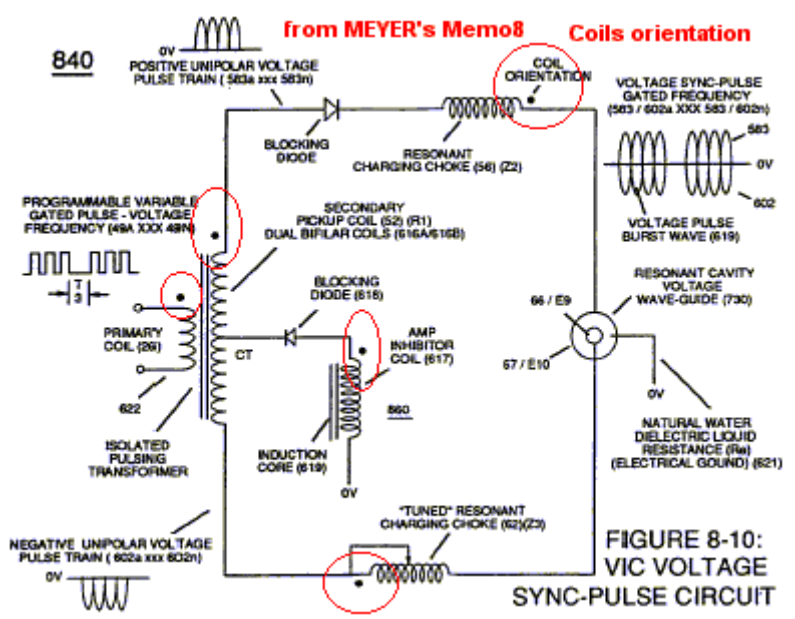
from MEYER's Memo8

Coils orientation

840

0V

POSITIVE UNIPOLAR VOLTAGE PULSE TRAIN ( 583a xxx 583n)

COIL ORIENTATION

VOLTAGE SYNC-PULSE GATED FREQUENCY (583 / 602a XXX 583 / 602n)

583

0V

602

BLOCKING DIODE

RESONANT CHARGING CHOKE (56) (Z2)

PROGRAMMABLE VARIABLE GATED PULSE - VOLTAGE FREQUENCY (49A XXX 49N)

SECONDARY PICKUP COIL (52) (R1) DUAL BIFILAR COILS (616A/616B)

VOLTAGE PULSE BURST WAVE (619)

T3

BLOCKING DIODE (615)

RESONANT CAVITY VOLTAGE WAVE-GUIDE (730)

66 / E9

PRIMARY COIL (26)

CT

AMP INHIBITOR COIL (617)

67 / E10

0V

622

860

ISOLATED PULSING TRANSFORMER

INDUCTION CORE (619)

NATURAL WATER DIELECTRIC LIQUID RESISTANCE (Re) (ELECTRICAL GOUND) (621)

0V

"TUNED" RESONANT CHARGING CHOKE (62)(Z3)

NEGATIVE UNIPOLAR VOLTAGE PULSE TRAIN ( 602a xxx 602n)

0V

FIGURE 8-10: VIC VOLTAGE SYNC-PULSE CIRCUIT